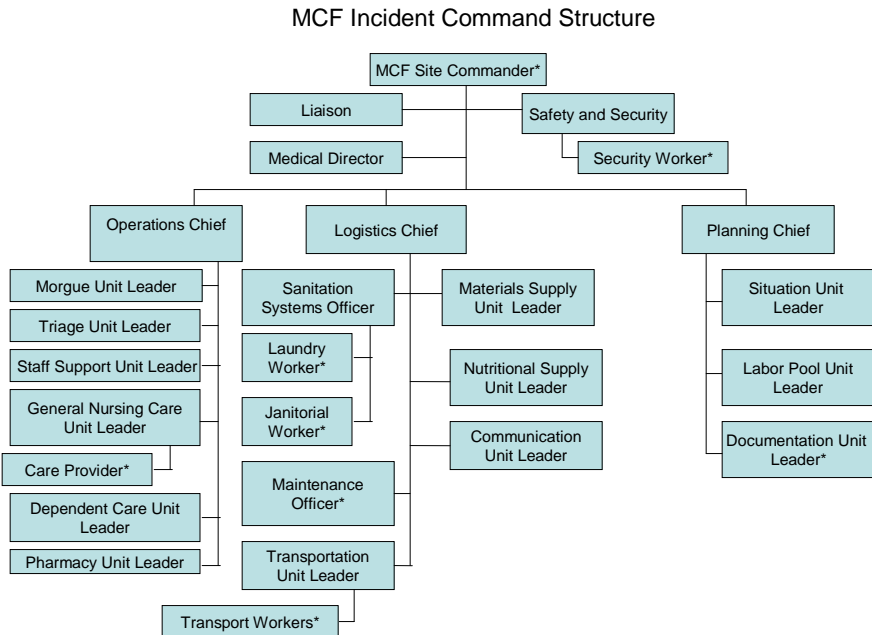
MCF Incident Command Structure

MCF Site Commander*

Liaison

Safety and Security

Medical Director

Security Worker*

Operations Chief

Logistics Chief

Planning Chief

Morgue Unit Leader

Triage Unit Leader

Staff Support Unit Leader

General Nursing Care Unit Leader

Care Provider*

Dependent Care Unit Leader

Pharmacy Unit Leader

Sanitation Systems Officer

Laundry Worker*

Janitorial Worker*

Maintenance Officer*

Transportation Unit Leader

Transport Workers*

Materials Supply Unit Leader

Nutritional Supply Unit Leader

Communication Unit Leader

Situation Unit Leader

Labor Pool Unit Leader

Documentation Unit Leader*